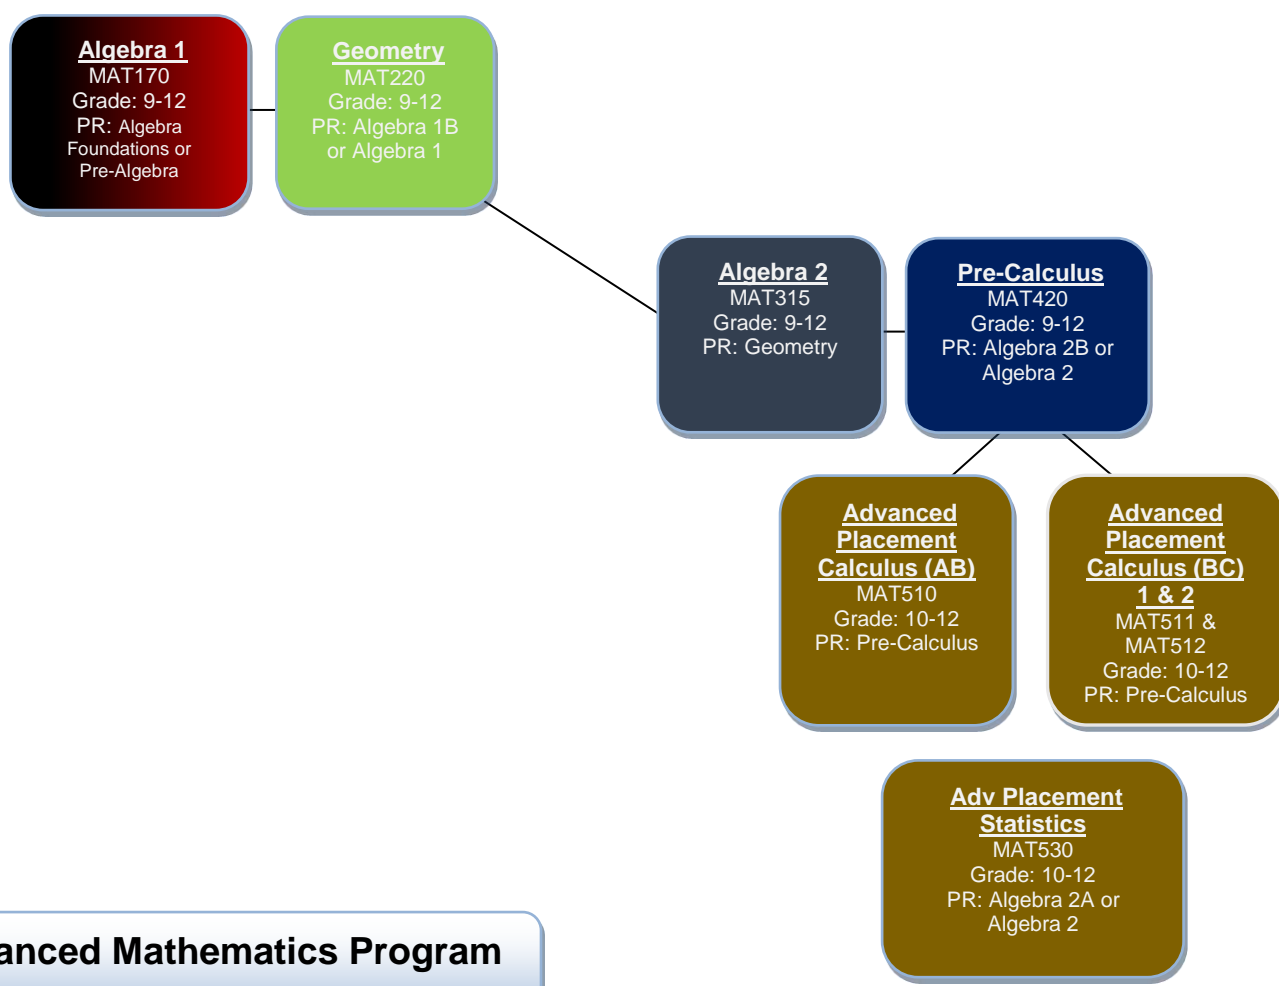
Algebra 1
MAT170
Grade: 9-12
PR: Algebra Foundations or Pre-Algebra

Geometry
MAT220
Grade: 9-12
PR: Algebra 1B or Algebra 1

Algebra 2
MAT315
Grade: 9-12
PR: Geometry

Pre-Calculus
MAT420
Grade: 9-12
PR: Algebra 2B or Algebra 2

Advanced Placement Calculus (AB)
MAT510
Grade: 10-12
PR: Pre-Calculus

Advanced Placement Calculus (BC) 1 & 2
MAT511 & MAT512
Grade: 10-12
PR: Pre-Calculus

Adv Placement Statistics
MAT530
Grade: 10-12
PR: Algebra 2A or Algebra 2

anced Mathematics Program